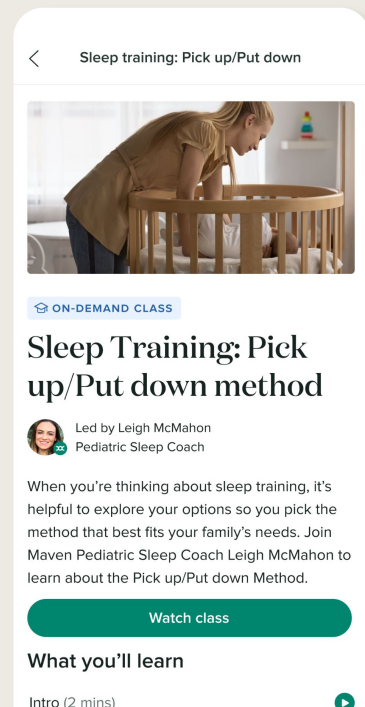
<

Sleep training: Pick up/Put down

ON-DEMAND CLASS

Sleep Training: Pick up/Put down method

Led by Leigh McMahon
Pediatric Sleep Coach

When you're thinking about sleep training, it's helpful to explore your options so you pick the method that best fits your family's needs. Join Maven Pediatric Sleep Coach Leigh McMahon to learn about the Pick up/Put down Method.

Watch class

What you'll learn

Intro (2 mins)